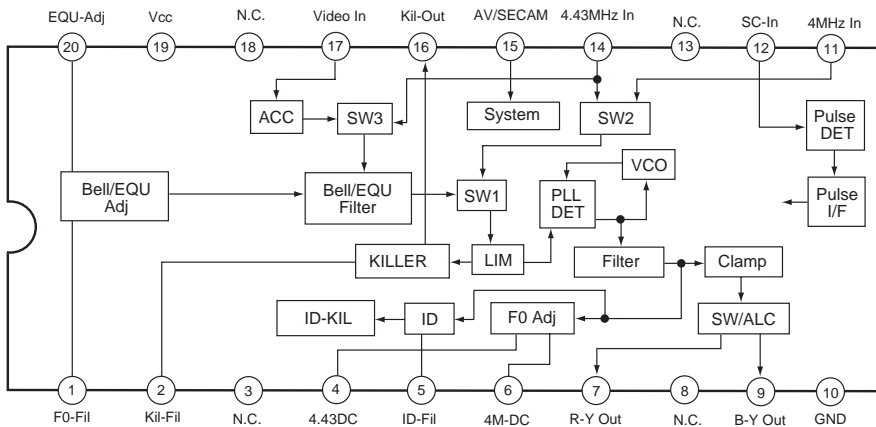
EQU-Adj 20
Vcc 19
N.C. 18
Video In 17
Kil-Out 16
AV/SECAM 15
4.43MHz In 14
N.C. 13
SC-In 12
4MHz In 11

ACC
SW3
System
SW2
Pulse DET
VCO
Bell/EQU Adj
Bell/EQU Filter
SW1
PLL DET
Pulse I/F
KILLER
LIM
Filter
Clamp
ID-KIL
ID
F0 Adj
SW/ALC

1 F0-Fil
2 Kil-Fil
3 N.C.
4 4.43DC
5 ID-Fil
6 4M-DC
7 R-Y Out
8 N.C.
9 B-Y Out
10 GND